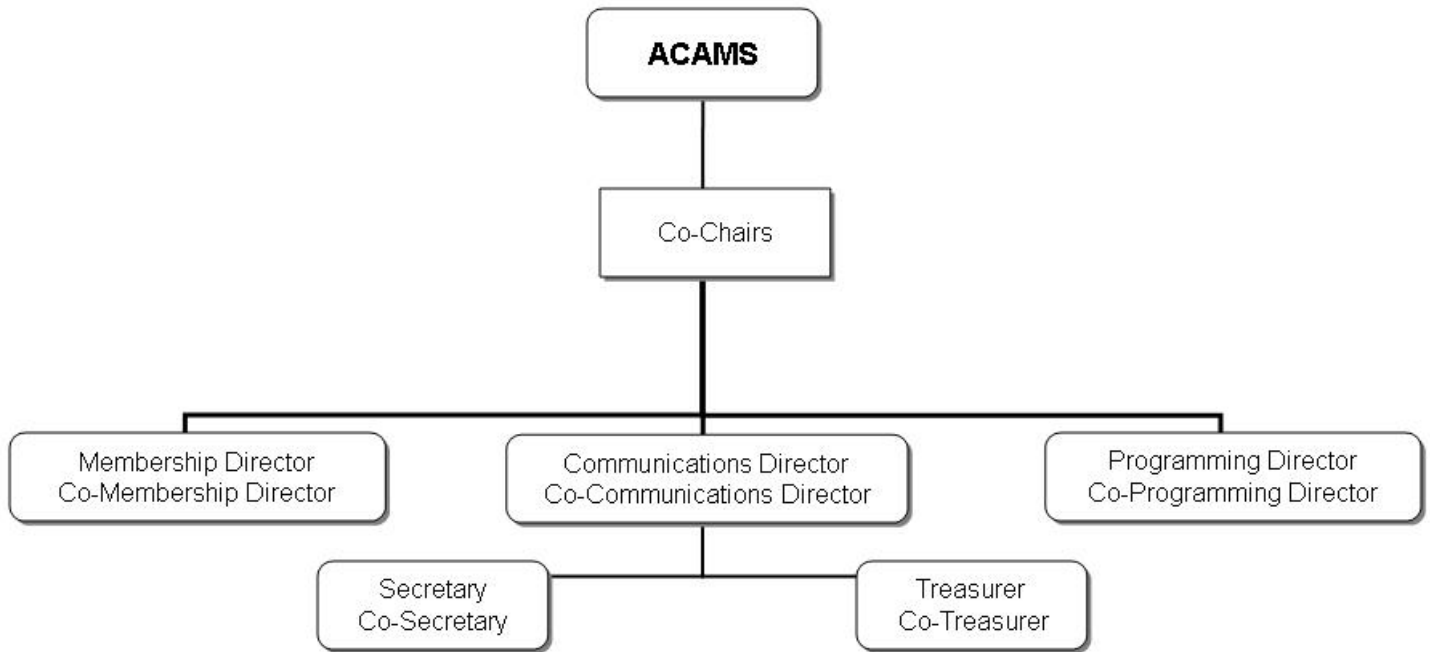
ACAMS

Co-Chairs

Membership Director
Co-Membership Director

Communications Director
Co-Communications Director

Programming Director
Co-Programming Director

Secretary
Co-Secretary

Treasurer
Co-Treasurer